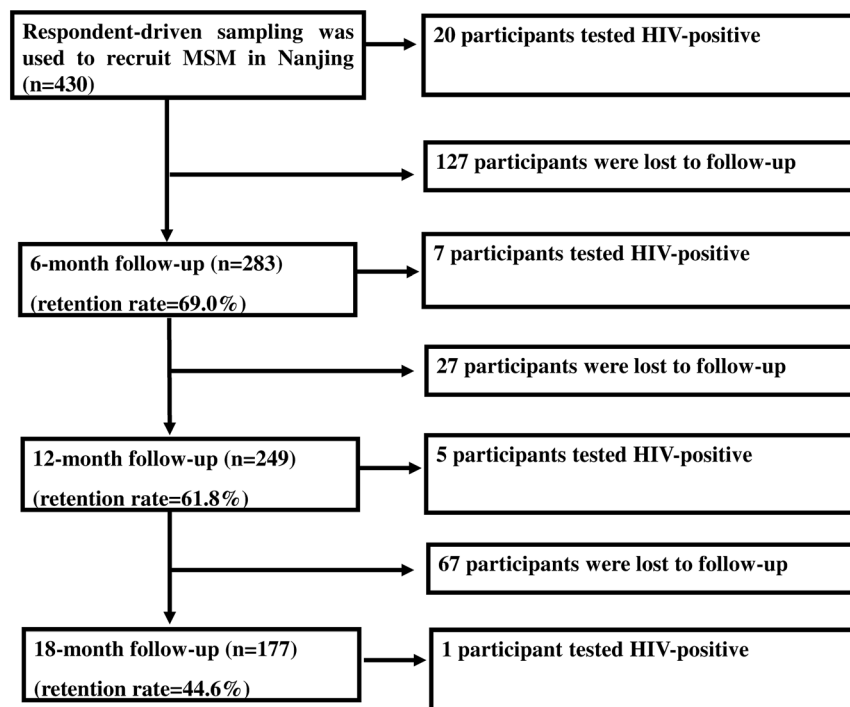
Respondent-driven sampling was used to recruit MSM in Nanjing (n=430)

20 participants tested HIV-positive

127 participants were lost to follow-up

6-month follow-up (n=283)
(retention rate=69.0%)

7 participants tested HIV-positive

27 participants were lost to follow-up

12-month follow-up (n=249)
(retention rate=61.8%)

5 participants tested HIV-positive

67 participants were lost to follow-up

18-month follow-up (n=177)
(retention rate=44.6%)

1 participant tested HIV-positive